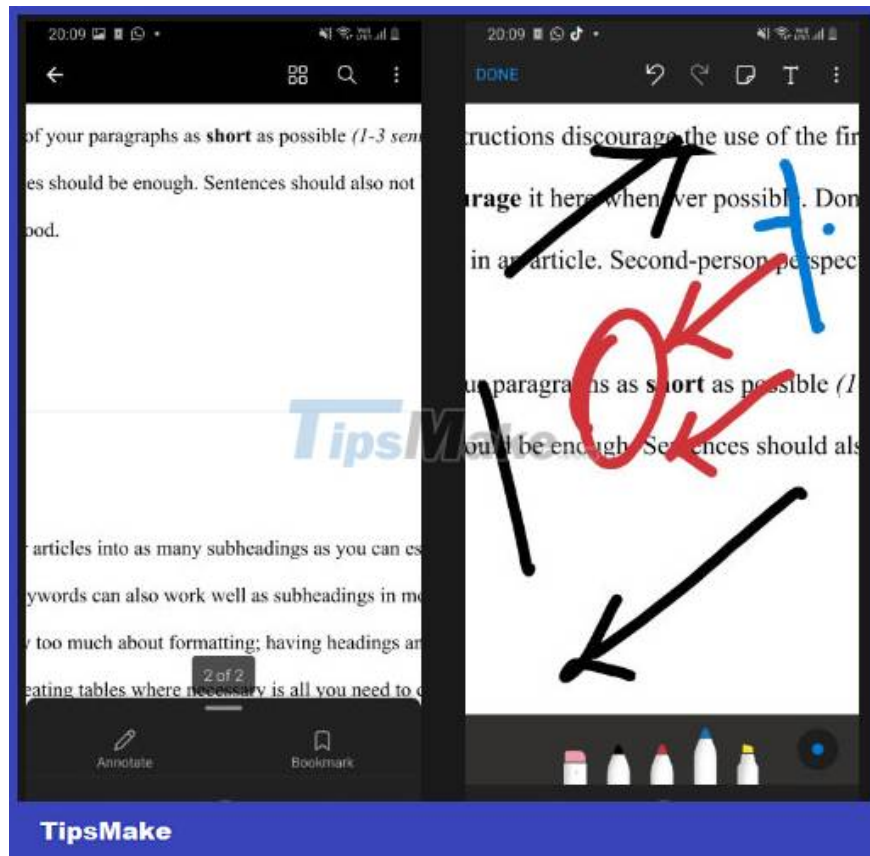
20:09

of your paragraphs as **short** as possible *(1-3 sen*

es should be enough. Sentences should also not

ood.

articles into as many subheadings as you can es

ywords can also work well as subheadings in m

too much about formatting; having headings a

eating tables where necessary is all you need to

2 of 2

Annotate

Bookmark

20:09

DONE

tructions discourage the use of the fi

**urage** it here whenever possible. Do

in an article. Second-person perspec

paragraphs as **short** as possible *(1*

ould be enough. Sentences should als

TipsMake

TipsMake